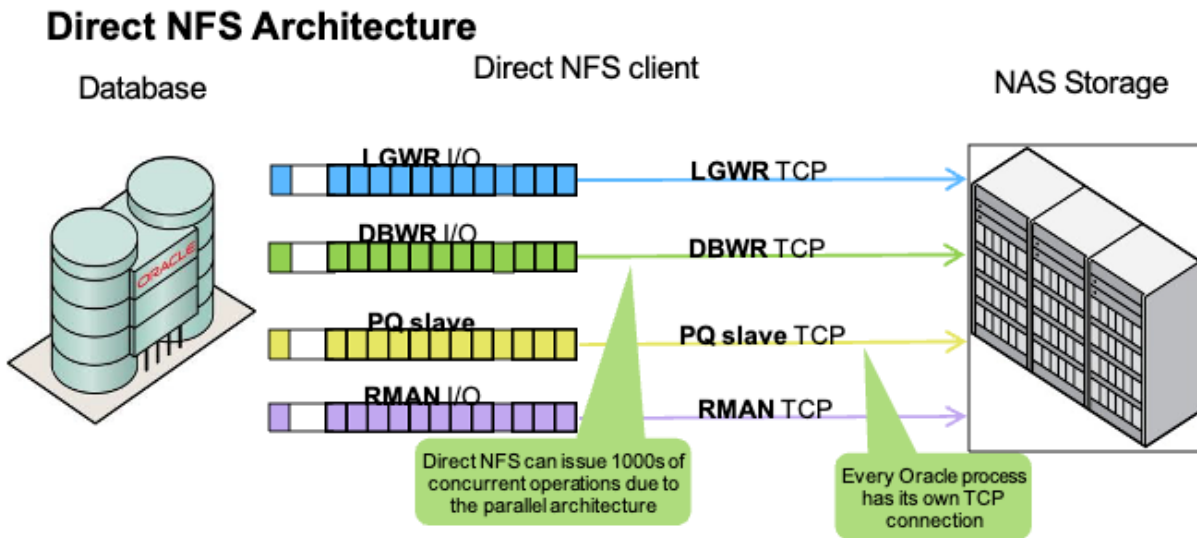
Direct NFS Architecture

Database

Direct NFS client

NAS Storage

ORACLE

LGWR I/O

LGWR TCP

DBWR I/O

DBWR TCP

PQ slave

PQ slave TCP

RMAN I/O

RMAN TCP

Direct NFS can issue 1000s of concurrent operations due to the parallel architecture

Every Oracle process has its own TCP connection